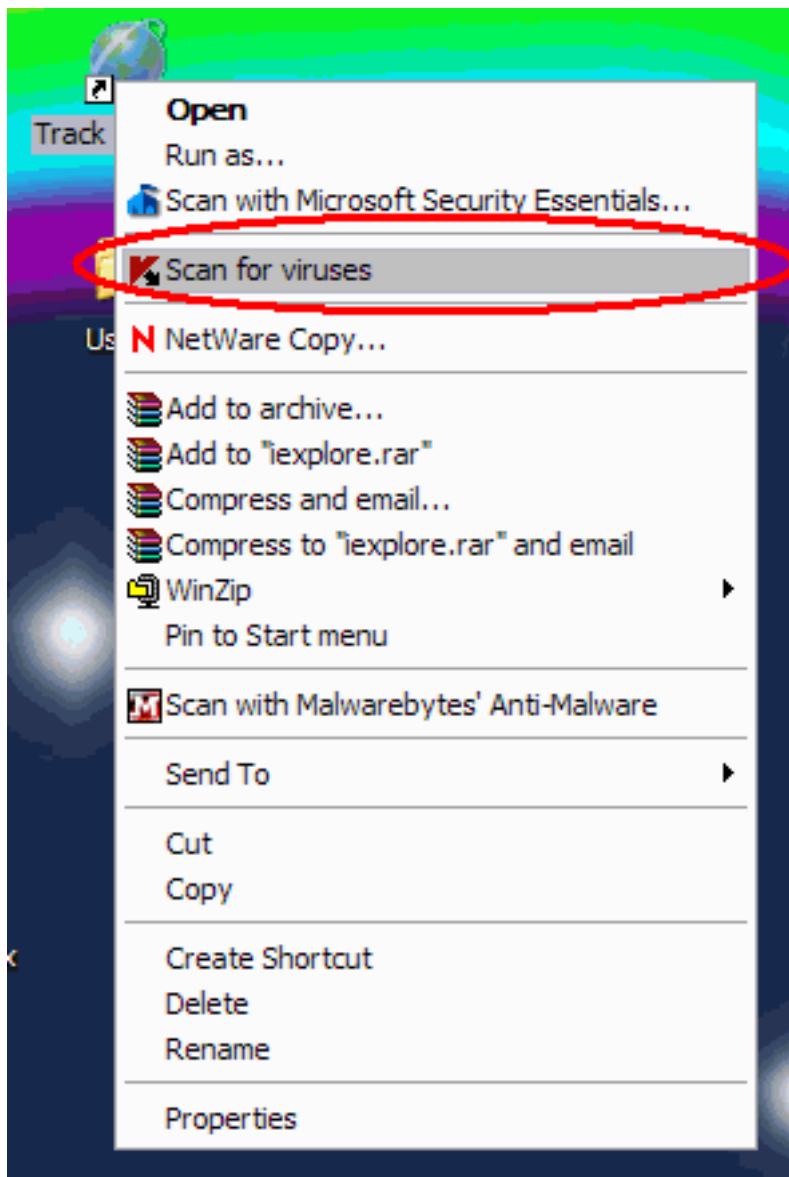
Track

Us

Open
Run as...
Scan with Microsoft Security Essentials...

Scan for viruses

N NetWare Copy...

Add to archive...
Add to "iexplore.rar"
Compress and email...
Compress to "iexplore.rar" and email
WinZip
Pin to Start menu

Scan with Malwarebytes' Anti-Malware

Send To

Cut
Copy

Create Shortcut
Delete
Rename

Properties